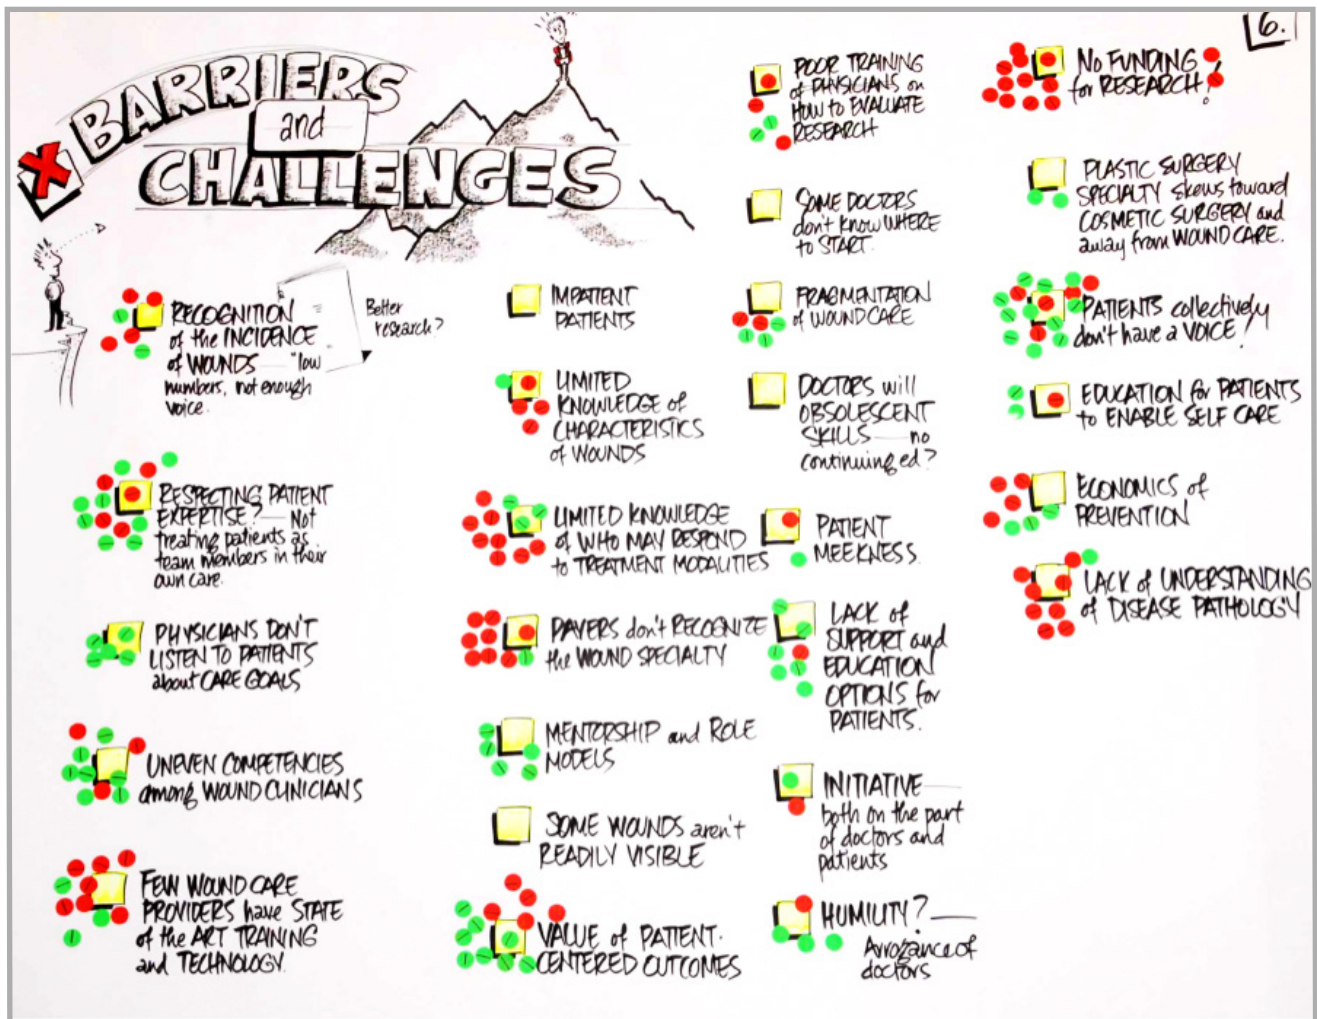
6.

BARRIERS and CHALLENGES

RECOGNITION of the INCIDENCE of WOUNDS "low numbers, not enough voice.

Better research?

RESPECTING PATIENT EXPERTISE? — Not treating patients as team members in their own care.

PHYSICIANS DON'T LISTEN TO PATIENTS about CARE GOALS

UNEVEN COMPETENCIES among WOUND CLINICIANS

FEW WOUND CARE PROVIDERS have STATE of the ART TRAINING and TECHNOLOGY.

IMPATIENT PATIENTS

LIMITED KNOWLEDGE of CHARACTERISTICS of WOUNDS

LIMITED KNOWLEDGE of WHO MAY RESPOND to TREATMENT MODALITIES

PAYERS don't RECOGNIZE the WOUND SPECIALTY

MENTORSHIP and ROLE MODELS

SOME WOUNDS aren't READILY VISIBLE

VALUE of PATIENT-CENTERED OUTCOMES

POOR TRAINING of PHYSICIANS on HOW to EVALUATE RESEARCH

SOME DOCTORS don't know WHERE to START

FRAGMENTATION of WOUND CARE

DOCTORS will OBSOLESCENT SKILLS — no continuing ed?

PATIENT MEEKNESS

LACK of SUPPORT and EDUCATION OPTIONS for PATIENTS.

INITIATIVE — both on the part of doctors and patients

HUMILITY? — Arrogance of doctors

No FUNDING for RESEARCH!

PLASTIC SURGERY SPECIALTY skews toward COSMETIC SURGERY and away from WOUND CARE.

PATIENTS collectively don't have a VOICE!

EDUCATION for PATIENTS to ENABLE SELF CARE

ECONOMICS of PREVENTION

LACK of UNDERSTANDING of DISEASE PATHOLOGY